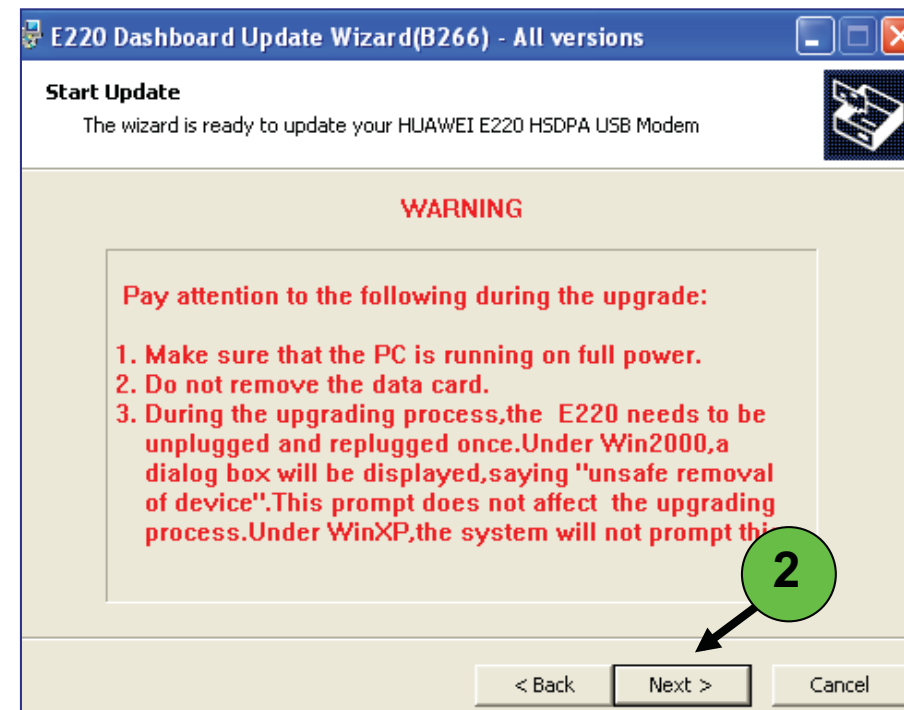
E220 Dashboard Update Wizard(B266) - All versions

Start Update
The wizard is ready to update your HUAWEI E220 HSDPA USB Modem

WARNING

Pay attention to the following during the upgrade:

1. Make sure that the PC is running on full power.
2. Do not remove the data card.
3. During the upgrading process,the E220 needs to be unplugged and replugged once.Under Win2000,a dialog box will be displayed,saying "unsafe removal of device".This prompt does not affect the upgrading process.Under WinXP,the system will not prompt thi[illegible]

2

< Back
Next >
Cancel